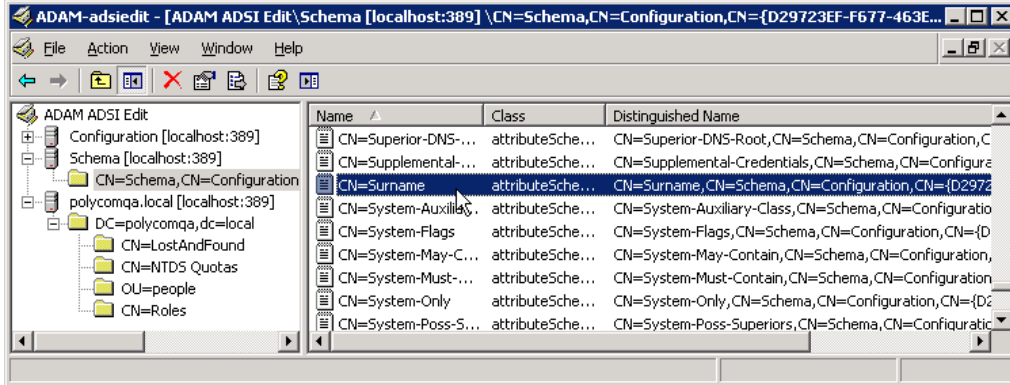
ADAM-adsiedit - [ADAM ADSI Edit\Schema [localhost:389] \CN=Schema,CN=Configuration,CN={D29723EF-F677-463E...

File Action View Window Help

ADAM ADSI Edit
Configuration [localhost:389]
Schema [localhost:389]
CN=Schema,CN=Configuration
polycomqa.local [localhost:389]
DC=polycomqa,dc=local
CN=LostAndFound
CN=NTDS Quotas
OU=people
CN=Roles

| Name | Class | Distinguished Name |
|---|---|---|
| CN=Superior-DNS-... | attributeSche... | CN=Superior-DNS-Root,CN=Schema,CN=Configuration,C |
| CN=Supplemental-... | attributeSche... | CN=Supplemental-Credentials,CN=Schema,CN=Configura |
| CN=Surname | attributeSche... | CN=Surname,CN=Schema,CN=Configuration,CN={D2972 |
| CN=System-Auxilia... | attributeSche... | CN=System-Auxiliary-Class,CN=Schema,CN=Configuratio |
| CN=System-Flags | attributeSche... | CN=System-Flags,CN=Schema,CN=Configuration,CN={D |
| CN=System-May-C... | attributeSche... | CN=System-May-Contain,CN=Schema,CN=Configuration, |
| CN=System-Must-... | attributeSche... | CN=System-Must-Contain,CN=Schema,CN=Configuration |
| CN=System-Only | attributeSche... | CN=System-Only,CN=Schema,CN=Configuration,CN={D2 |
| CN=System-Poss-S... | attributeSche... | CN=System-Poss-Superiors,CN=Schema,CN=Configuratic |